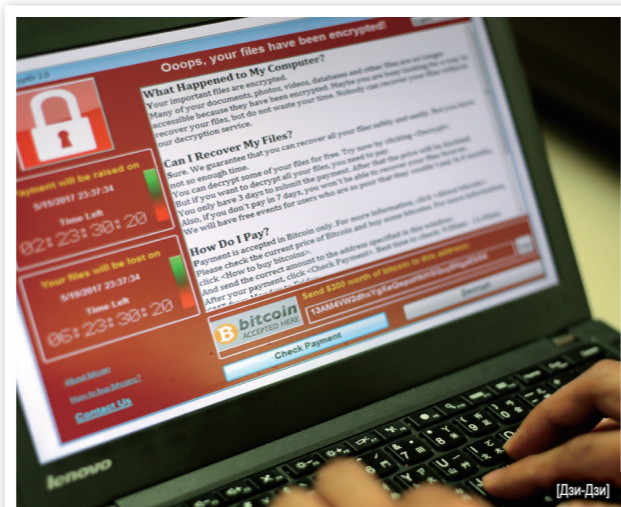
Ooops, your files have been encrypted!

What Happened to My Computer?
Your important files are encrypted.
Many of your documents, photos, videos, databases and other files are no longer accessible because they have been encrypted. Maybe you are busy looking for a way to recover your files, but do not waste your time. Nobody can recover your files without our decryption service.

Can I Recover My Files?
Sure. We guarantee that you can recover all your files safely and easily. But you have not so enough time.
You can decrypt some of your files for free. Try now by clicking <Decrypt>.
But if you want to decrypt all your files, you need to pay.
You only have 3 days to submit the payment. After that the price will be doubled.
Also, if you don't pay in 7 days, you won't be able to recover your files forever.
We will have free events for users who are so poor that they couldn't pay in 6 months.

How Do I Pay?
Payment is accepted in Bitcoin only. For more information, click <About bitcoin>.
Please check the current price of Bitcoin and buy some bitcoins. For more information, click <How to buy bitcoins>.
And send the correct amount to the address specified in this window.
After your payment, click <Check Payment>. Best time to check: 9:00am - 11:00am

Payment will be raised on
5/15/2017 23:37:34
Time Left
02:23:30:20

Your files will be lost on
5/19/2017 23:37:34
Time Left
06:23:30:20

About bitcoin
How to buy bitcoins?
Contact Us

bitcoin
ACCEPTED HERE

Send $300 worth of bitcoin to this address:
13AM4VW2dhxYgXeQepoHkHSQuy6NgaEb94

Copy

Check Payment

Decrypt

lenovo

[Дзи-Дзи]